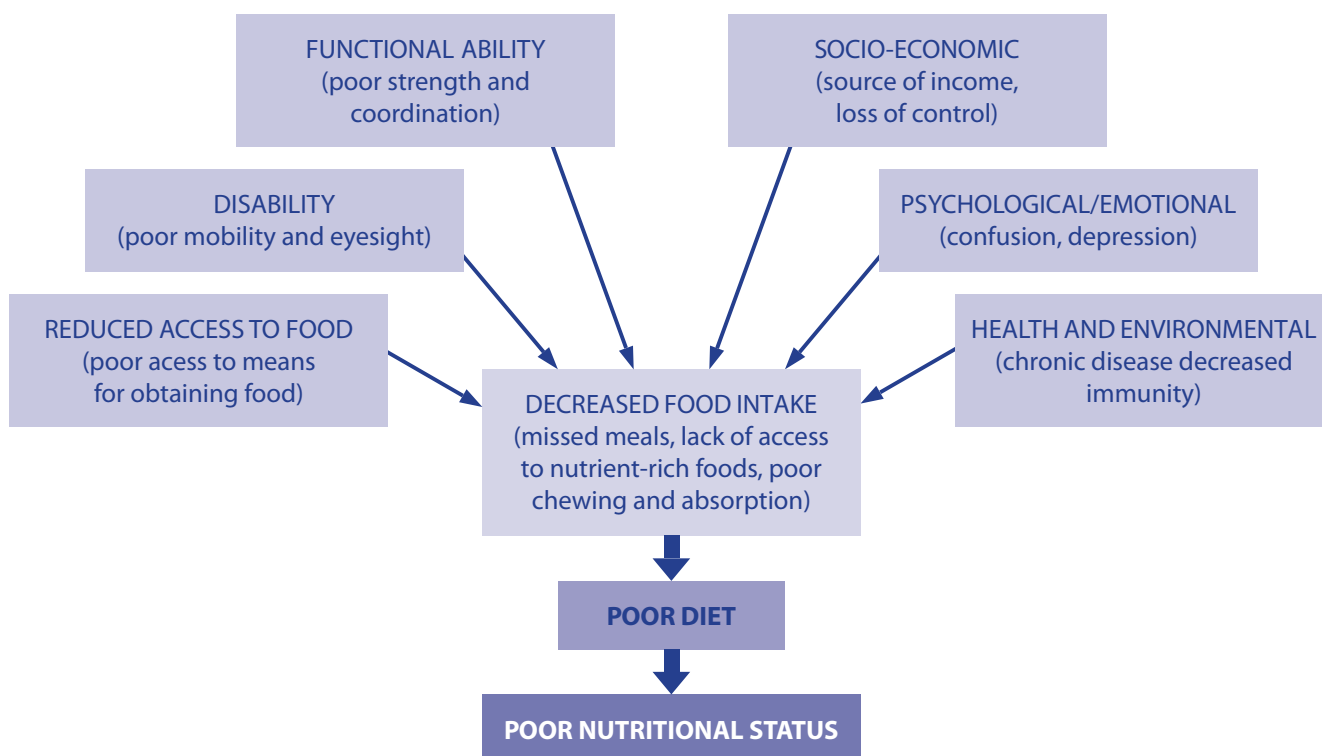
FUNCTIONAL ABILITY
(poor strength and coordination)

SOCIO-ECONOMIC
(source of income, loss of control)

DISABILITY
(poor mobility and eyesight)

PSYCHOLOGICAL/EMOTIONAL
(confusion, depression)

REDUCED ACCESS TO FOOD
(poor acess to means for obtaining food)

HEALTH AND ENVIRONMENTAL
(chronic disease decreased immunity)

DECREASED FOOD INTAKE
(missed meals, lack of access to nutrient-rich foods, poor chewing and absorption)

POOR DIET

POOR NUTRITIONAL STATUS